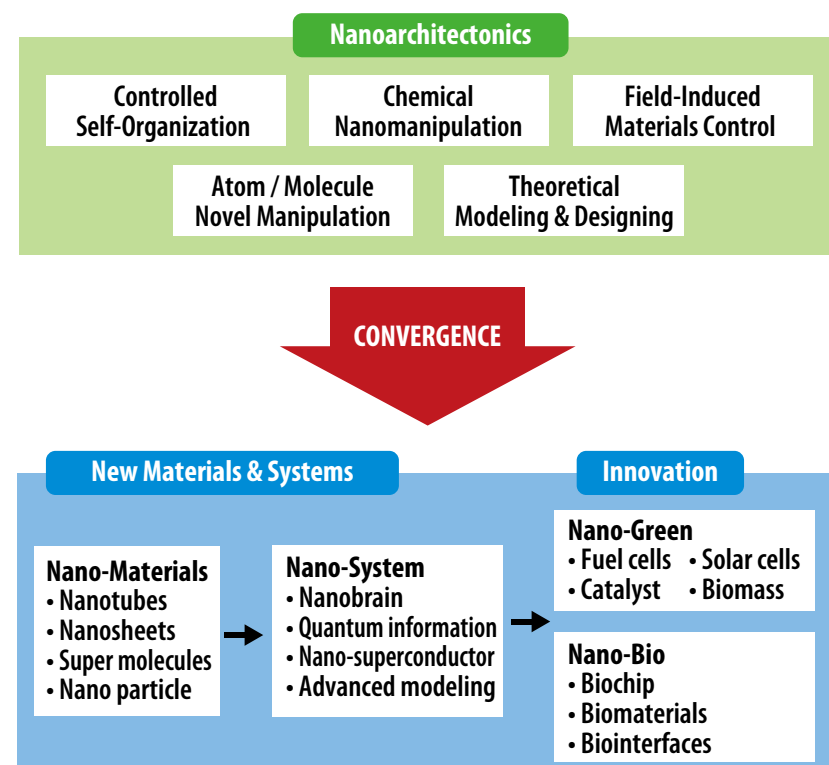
Nanoarchitectonics

Controlled Self-Organization

Chemical Nanomanipulation

Field-Induced Materials Control

Atom / Molecule Novel Manipulation

Theoretical Modeling & Designing

CONVERGENCE

New Materials & Systems

Innovation

Nano-Materials
• Nanotubes
• Nanosheets
• Super molecules
• Nano particle

Nano-System
• Nanobrain
• Quantum information
• Nano-superconductor
• Advanced modeling

Nano-Green
• Fuel cells • Solar cells
• Catalyst • Biomass

Nano-Bio
• Biochip
• Biomaterials
• Biointerfaces